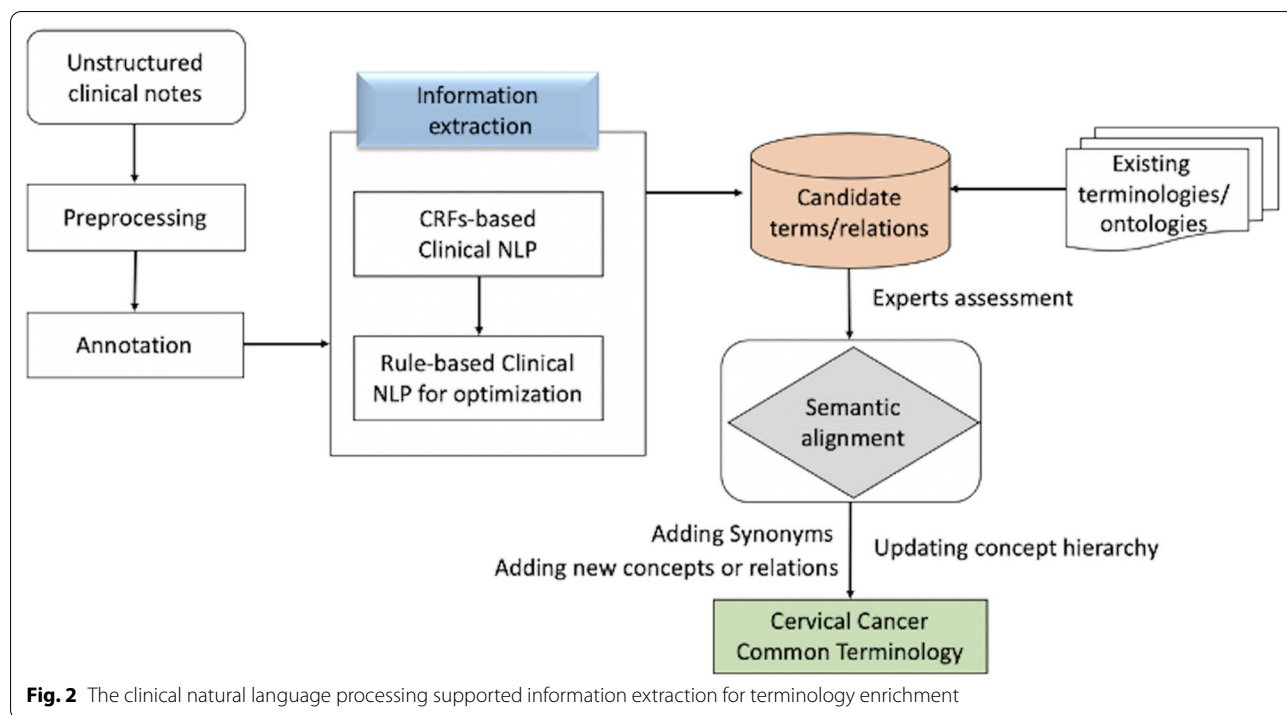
Unstructured clinical notes

Preprocessing

Annotation

Information extraction

CRFs-based Clinical NLP

Rule-based Clinical NLP for optimization

Candidate terms/relations

Existing terminologies/ ontologies

Experts assessment

Semantic alignment

Adding Synonyms
Adding new concepts or relations

Updating concept hierarchy

Cervical Cancer Common Terminology

**Fig. 2** The clinical natural language processing supported information extraction for terminology enrichment